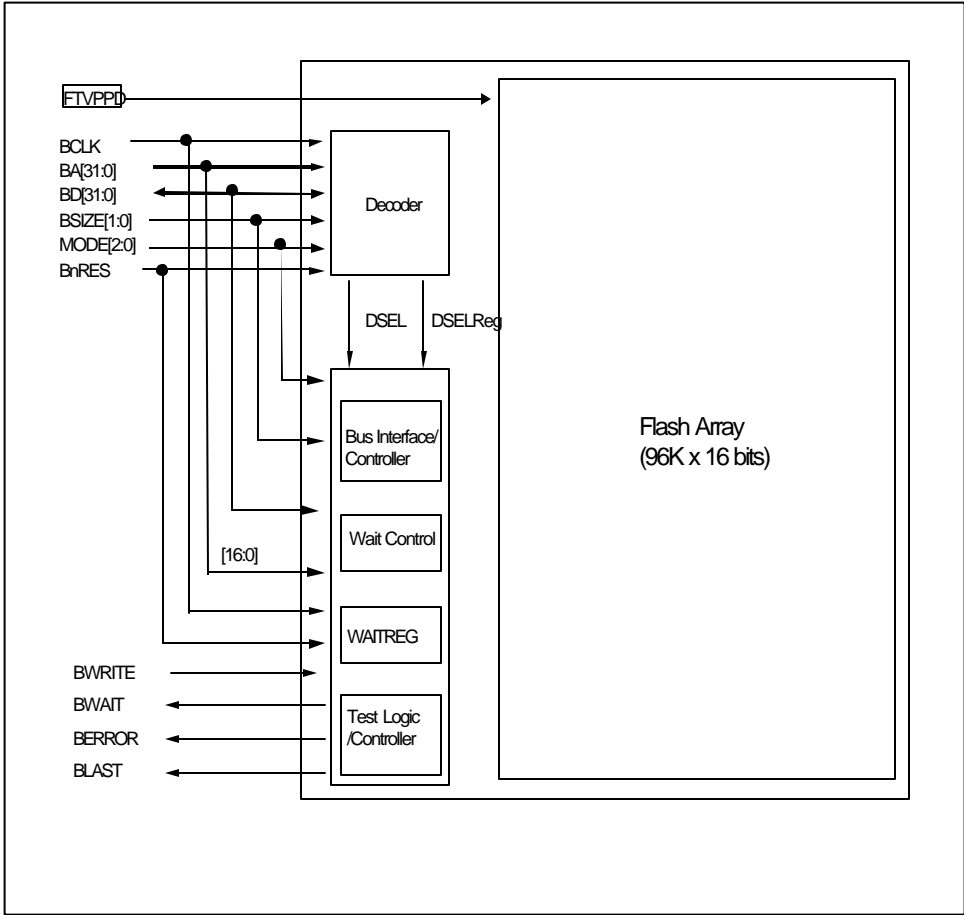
FTVPPD

BCLK
BA[31:0]
BD[31:0]
BSIZE[1:0]
MODE[2:0]
BnRES

Decoder

DSEL

DSELReg

Bus Interface/ Controller

Wait Control

[16:0]

WAITREG

BWRITE
BWAIT
BERROR
BLAST

Test Logic /Controller

Flash Array (96K x 16 bits)